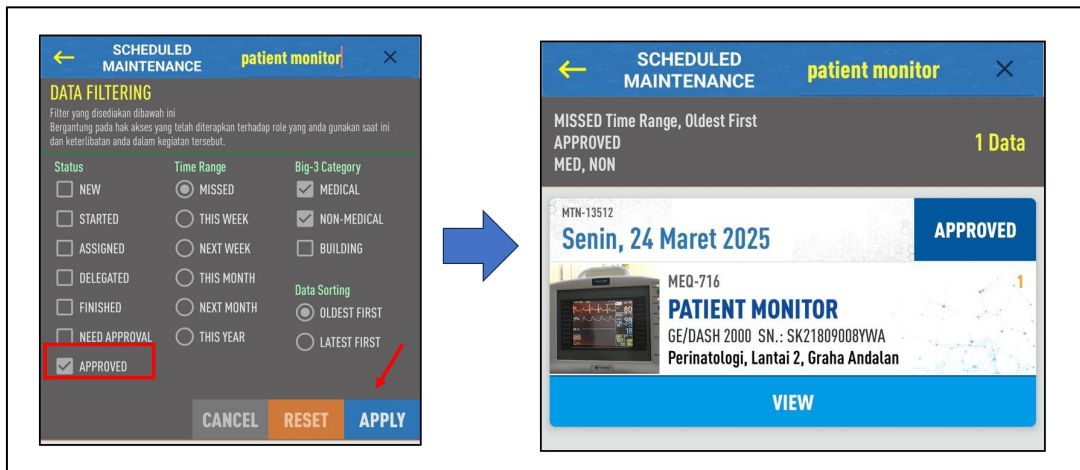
SCHEDULED MAINTENANCE
patient monitor
×

DATA FILTERING
Filter yang disediakan dibawah ini
Bergantung pada hak akses yang telah diterapkan terhadap role yang anda gunakan saat ini dan keterlibatan anda dalam kegiatan tersebut.

Status
NEW
STARTED
ASSIGNED
DELEGATED
FINISHED
NEED APPROVAL
APPROVED

Time Range
MISSED
THIS WEEK
NEXT WEEK
THIS MONTH
NEXT MONTH
THIS YEAR

Big-3 Category
MEDICAL
NON-MEDICAL
BUILDING

Data Sorting
OLDEST FIRST
LATEST FIRST

CANCEL
RESET
APPLY

SCHEDULED MAINTENANCE
patient monitor
×

MISSED Time Range, Oldest First
APPROVED
MED, NON
1 Data

MTN-13512
Senin, 24 Maret 2025
APPROVED

MEQ-716
1
PATIENT MONITOR
GE/DASH 2000 SN.: SK21809008YWA
Perinatologi, Lantai 2, Graha Andalan

VIEW